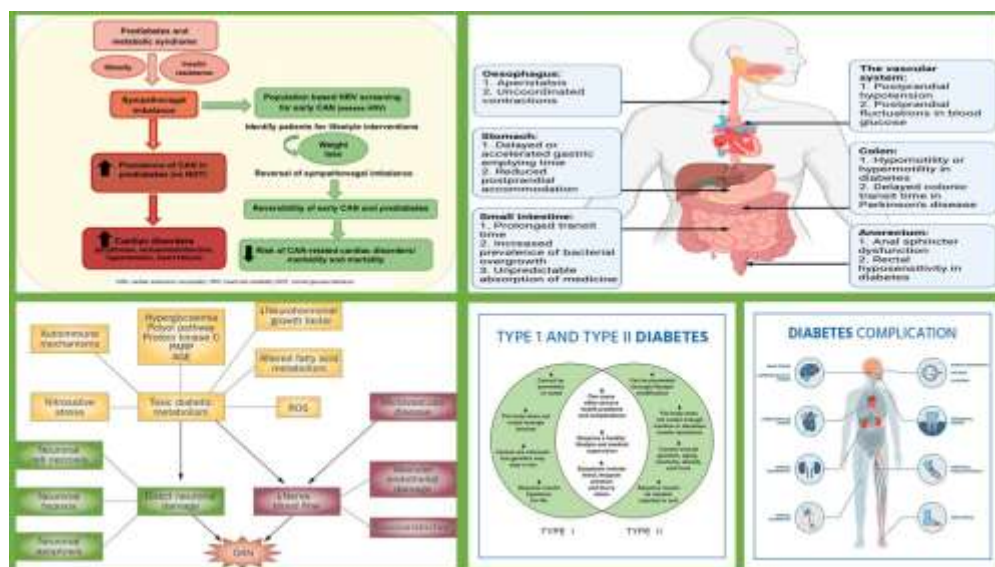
Prediabetes and metabolic syndrome

Obesity

Insulin resistance

Sympathovagal imbalance

Population based HRV screening for early CAN (assess HRV)

Identify patients for lifestyle interventions

Weight loss

Reversal of sympathovagal imbalance

Prevalence of CAN in prediabetes (vs NGT)

Reversibility of early CAN and prediabetes

Cardiac disorders

Risk of CAN-related cardiac disorders/ morbidity and mortality

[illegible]

Oesophagus:
1. Aperistalsis
2. Uncoordinated contractions

Stomach:
1. Delayed or accelerated gastric emptying time
2. Reduced postprandial accommodation

Small intestine:
1. Prolonged transit time
2. Increased prevalence of bacterial overgrowth
3. Unpredictable absorption of medicine

The vascular system:
1. Postprandial hypotension
2. Postprandial fluctuations in blood glucose

Colon:
1. Hypomotility or hypermotility in diabetes
2. Delayed colonic transit time in Parkinson's disease

Anorectum:
1. Anal sphincter dysfunction
2. Rectal hyposensitivity in diabetes

Autoimmune mechanisms

Hyperglycaemia
Polyol pathway
Protein kinase C
PARP
AGE

↓Neurotrophic growth factor

Altered fatty acid metabolism

Nitrosative stress

Toxic diabetic metabolism

ROS

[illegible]

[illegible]

Neuronal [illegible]

Neuronal hypoxia

Neuronal apoptosis

Direct neuronal damage

↓Nerve blood flow

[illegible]

DAN

TYPE 1 AND TYPE II DIABETES

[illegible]

TYPE I

TYPE II

DIABETES COMPLICATION

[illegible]